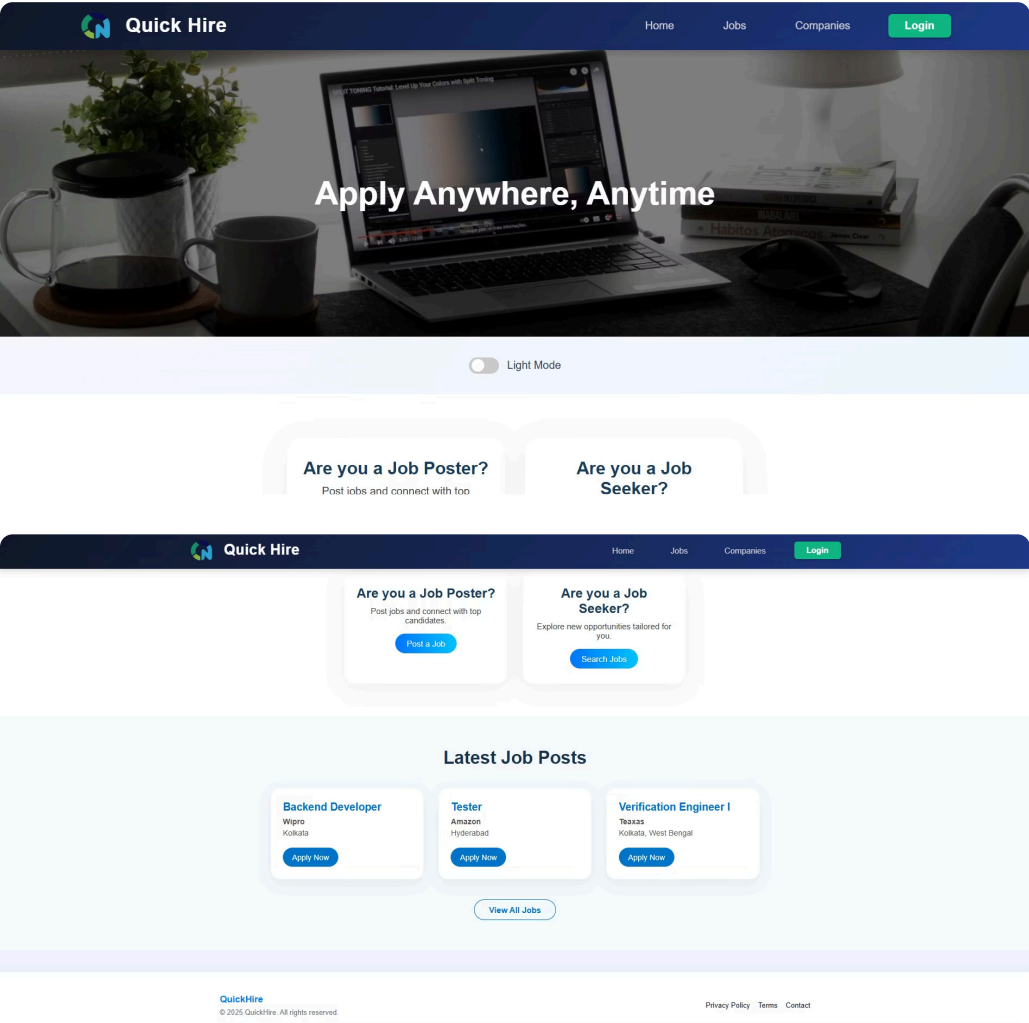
Quick Hire

Home Jobs Companies Login

Apply Anywhere, Anytime

Light Mode

Are you a Job Poster?
Post jobs and connect with top

Are you a Job Seeker?

Quick Hire

Home Jobs Companies Login

Are you a Job Poster?
Post jobs and connect with top candidates.
Post a Job

Are you a Job Seeker?
Explore new opportunities tailored for you.
Search Jobs

Latest Job Posts

Backend Developer
Wipro
Kolkata
Apply Now

Tester
Amazon
Hyderabad
Apply Now

Verification Engineer I
Teaxas
Kolkata, West Bengal
Apply Now

View All Jobs

QuickHire
© 2025 QuickHire. All rights reserved.

Privacy Policy Terms Contact